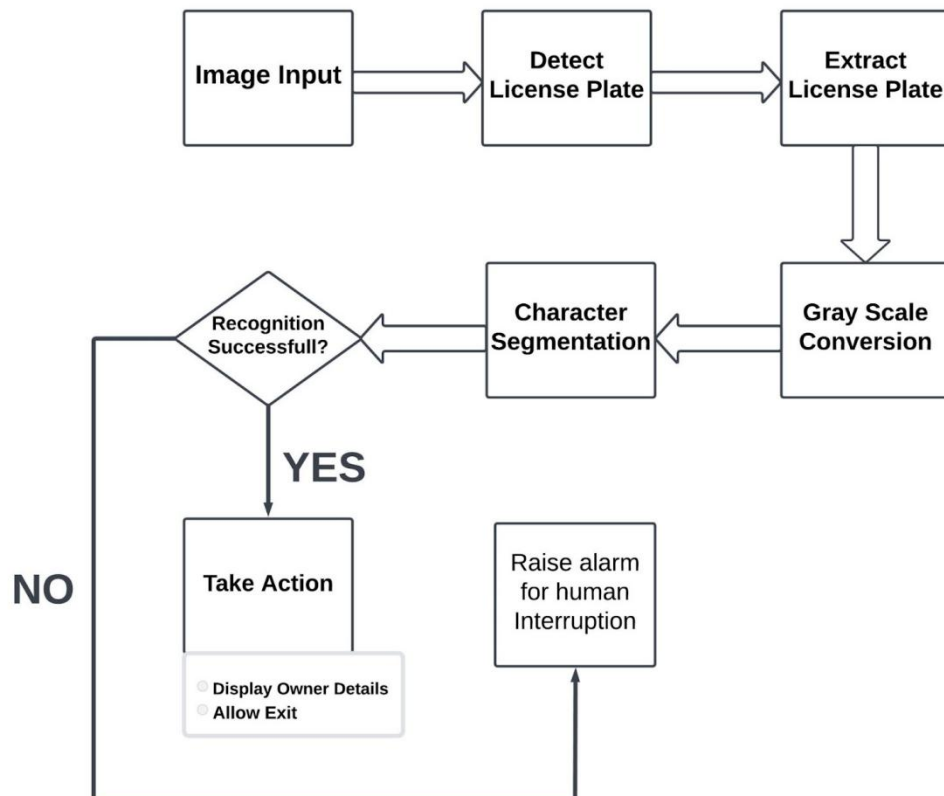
Image Input

Detect License Plate

Extract License Plate

Gray Scale Conversion

Character Segmentation

Recognition Successfull?

YES

Take Action

Display Owner Details
Allow Exit

Raise alarm for human Interruption

NO